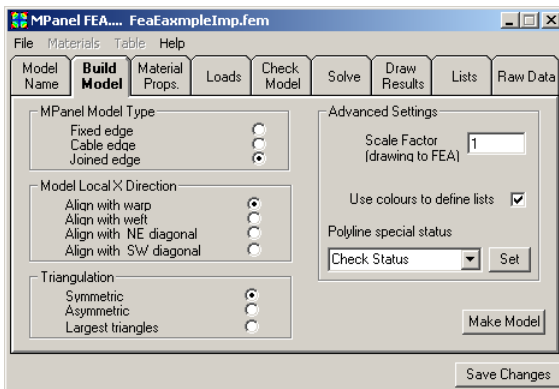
MPanel FEA.... FeaEaxmpleImp.fem

File Materials Table Help

Model Name | Build Model | Material Props. | Loads | Check Model | Solve | Draw Results | Lists | Raw Data

MPanel Model Type
Fixed edge
Cable edge
Joined edge

Model Local X Direction
Align with warp
Align with weft
Align with NE diagonal
Align with SW diagonal

Triangulation
Symmetric
Asymmetric
Largest triangles

Advanced Settings
Scale Factor (drawing to FEA) 1

Use colours to define lists

Polyline special status
Check Status
Set

Make Model

Save Changes